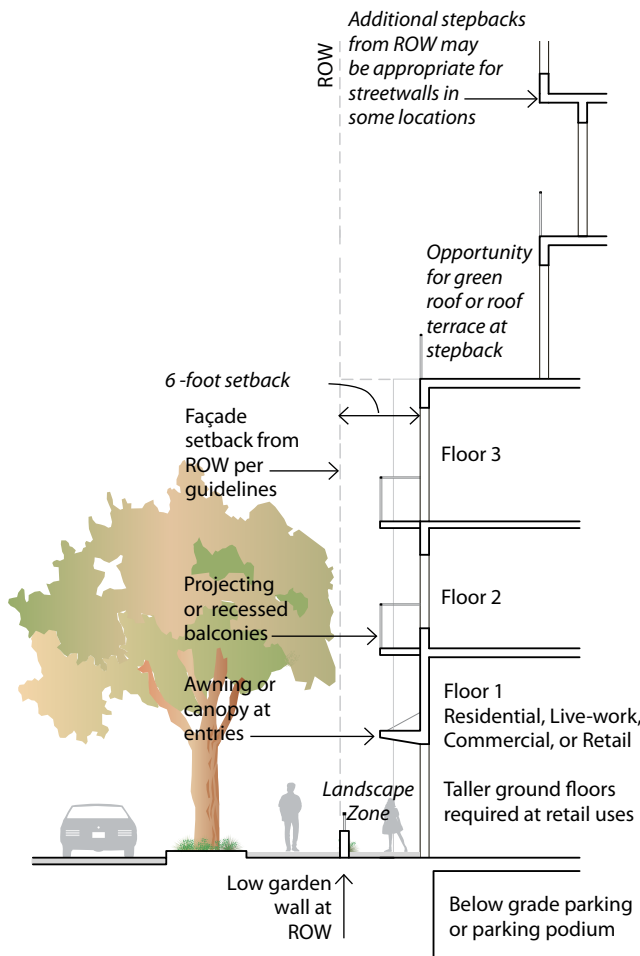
ROW

Additional stepbacks from ROW may be appropriate for streetwalls in some locations

Opportunity for green roof or roof terrace at stepback

6 -foot setback

Façade setback from ROW per guidelines

Floor 3

Projecting or recessed balconies

Floor 2

Awning or canopy at entries

Floor 1
Residential, Live-work, Commercial, or Retail

Landscape Zone

Taller ground floors required at retail uses

Low garden wall at ROW

Below grade parking or parking podium